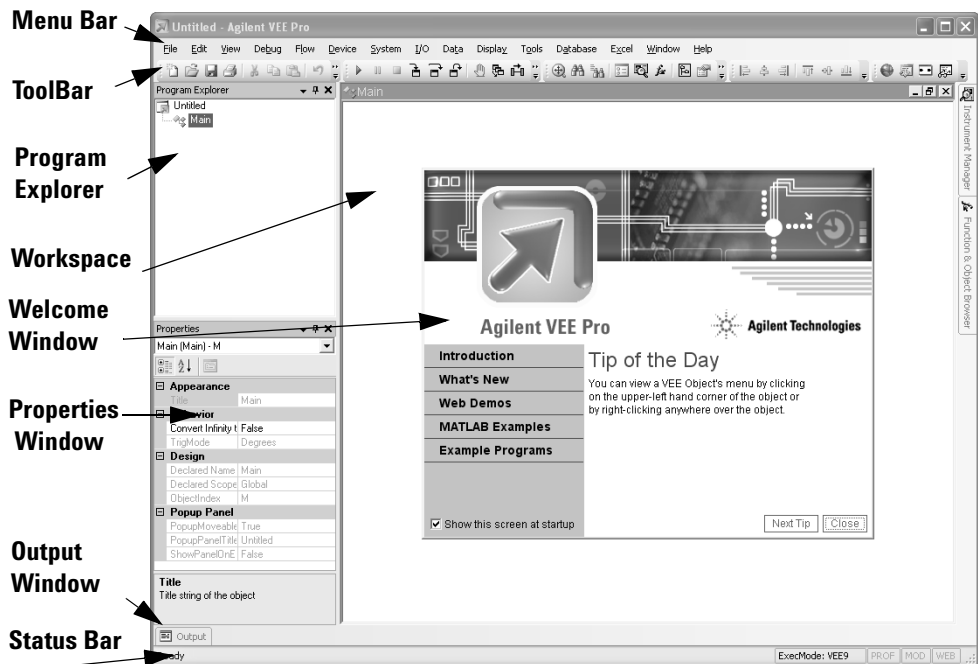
Menu Bar

ToolBar

Program Explorer

Workspace

Welcome Window

Properties Window

Output Window

Status Bar

Untitled - Agilent VEE Pro

File Edit View Debug Flow Device System I/O Data Display Tools Database Excel Window Help

Program Explorer

Untitled

Main

Main

Instrument Manager

Function & Object Browser

Agilent VEE Pro

Agilent Technologies

Introduction

What's New

Web Demos

MATLAB Examples

Example Programs

Tip of the Day

You can view a VEE Object's menu by clicking on the upper-left hand corner of the object or by right-clicking anywhere over the object.

Show this screen at startup

Next Tip

Close

Properties

Main (Main) - M

| | |
|---|---|
| Appearance | |
| Title | Main |
| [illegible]avior | |
| Convert Infinity t | False |
| TrigMode | Degrees |
| Design | |
| Declared Name | Main |
| Declared Scope | Global |
| ObjectIndex | M |
| Popup Panel | |
| PopupMoveable | True |
| PopupPanelTitle | Untitled |
| ShowPanelOnE | False |

Title

Title string of the object

Output

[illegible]dy

ExecMode: VEE9

PROF

MOD

WEB